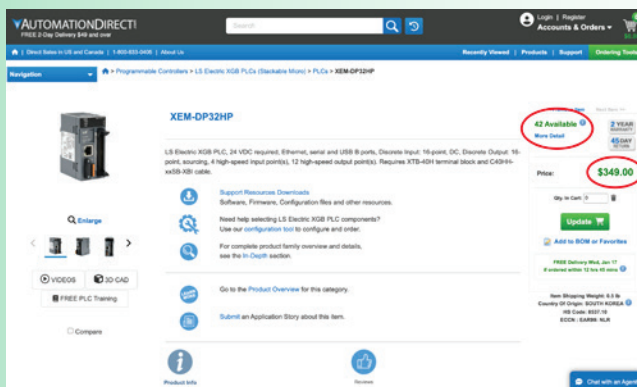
AUTOMATIONDIRECT
FREE 2-Day Delivery $49 and over

Search

Login | Register
Accounts & Orders

| Direct Sales in US and Canada | 1-800-633-0405 | About Us

Recently Viewed | Products | Support | Ordering Tools

Navigation

> Programmable Controllers > LS Electric XGB PLCs (Stackable Micro) > PLCs > XEM-DP32HP

XEM-DP32HP

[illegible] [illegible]

42 Available
More Detail

2 YEAR WARRANTY
45 DAY RETURN

LS Electric XGB PLC, 24 VDC required, Ethernet, serial and USB B ports, Discrete Input: 16-point, DC, Discrete Output: 16-point, sourcing, 4 high-speed input point(s), 12 high-speed output point(s). Requires XTB-40H terminal block and C40HH-xxSB-XBI cable.

Price: $349.00

Qty. in Cart: 0

Update

Add to BOM or Favorites

FREE Delivery Wed, Jan 17
if ordered within 12 hrs 45 mins

Item Shipping Weight: 0.5 lb
Country Of Origin: SOUTH KOREA
HS Code: 8537.10
ECCN : EAR99: NLR

Support Resources Downloads
Software, Firmware, Configuration files and other resources.

Need help selecting LS Electric XGB PLC components?
Use our configuration tool to configure and order.

For complete product family overview and details, see the In-Depth section.

Go to the Product Overview for this category.

Submit an Application Story about this item.

Enlarge

VIDEOS
3D-CAD
FREE PLC Training

Compare

Product Info

Reviews

Chat with an Agent